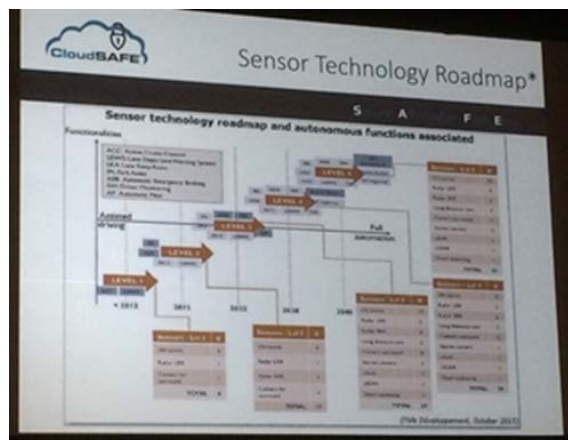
CloudSAFE

Sensor Technology Roadmap*

Sensor technology roadmap and autonomous functions associated

S A F E

Functionalities

ACC: Active Cruise Control
LDWS: Lane Departure Warning System
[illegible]
PA: Park Assist
AEB: Autonomous Emergency Braking
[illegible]
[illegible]

Assisted driving

Full automation

LEVEL 1

LEVEL 2

LEVEL 3

LEVEL 4

LEVEL 5

< 2013

2015

2016

2018

2020

Sensors - L1

Sensors - L2

Sensors - L3

Sensors - L4

Sensors - L5

TOTAL

(Yole Développement, October 2017)